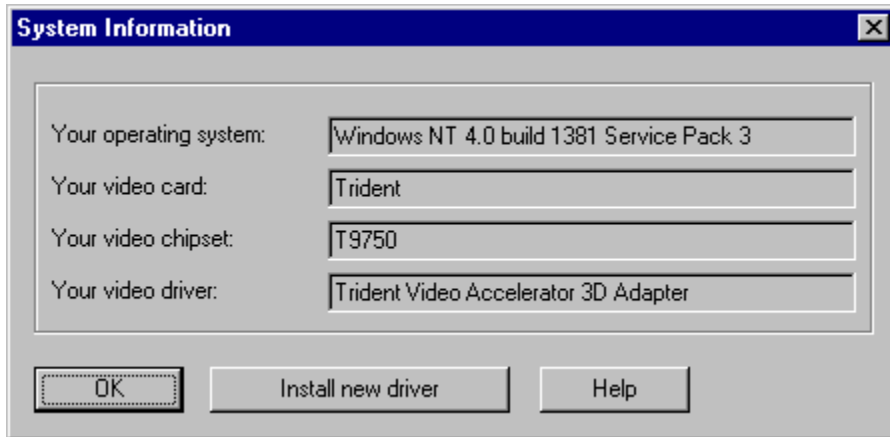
System Information

Your operating system: Windows NT 4.0 build 1381 Service Pack 3

Your video card: Trident

Your video chipset: T9750

Your video driver: Trident Video Accelerator 3D Adapter

OK

Install new driver

Help